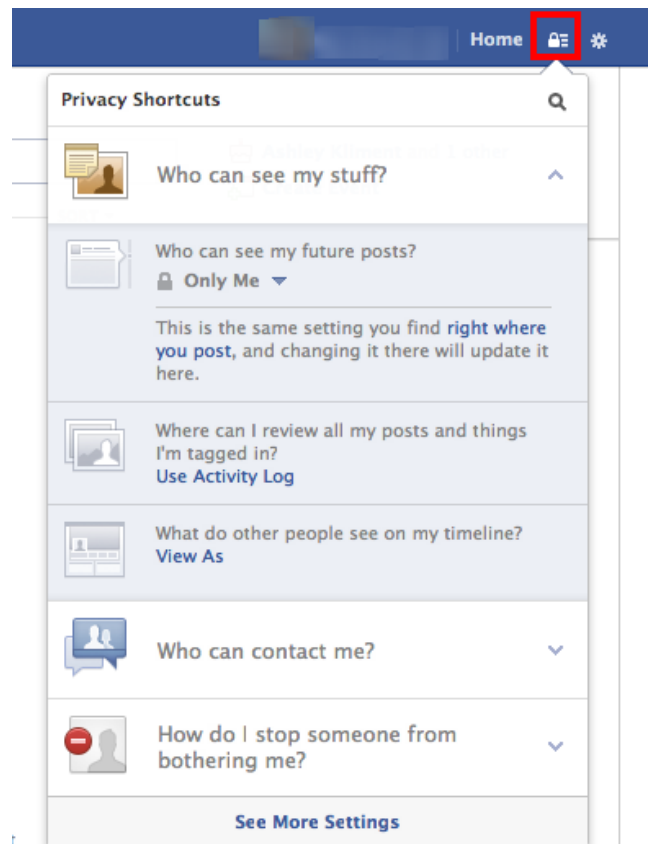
Home

Privacy Shortcuts

Who can see my stuff?

Who can see my future posts?
Only Me

This is the same setting you find right where you post, and changing it there will update it here.

Where can I review all my posts and things I'm tagged in?
Use Activity Log

What do other people see on my timeline?
View As

Who can contact me?

How do I stop someone from bothering me?

See More Settings